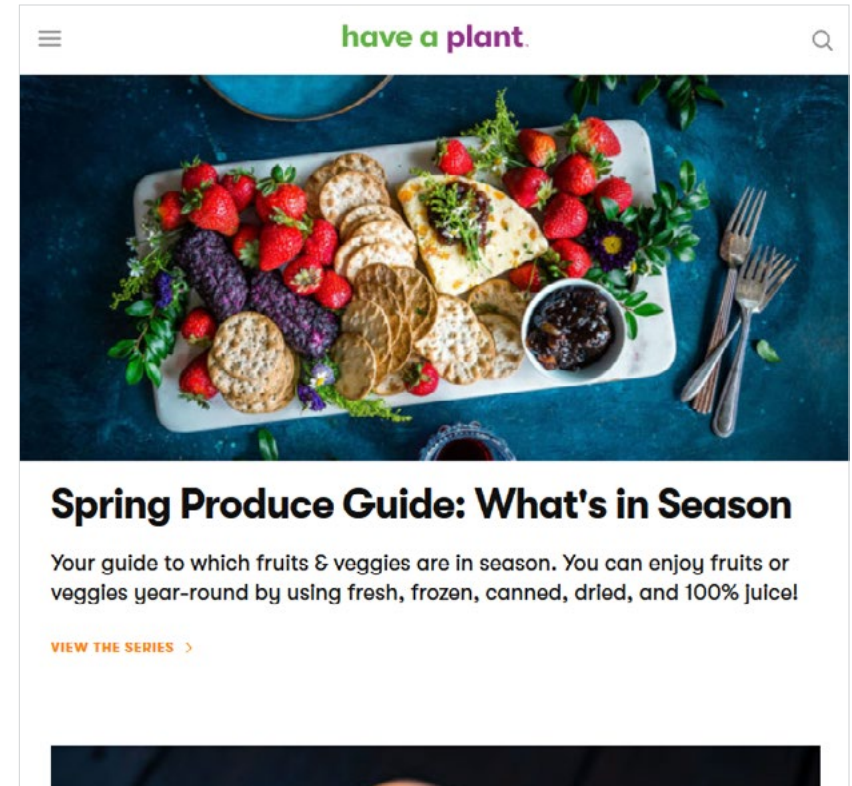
have a plant.

Spring Produce Guide: What's in Season

Your guide to which fruits & veggies are in season. You can enjoy fruits or veggies year-round by using fresh, frozen, canned, dried, and 100% juice!

VIEW THE SERIES >